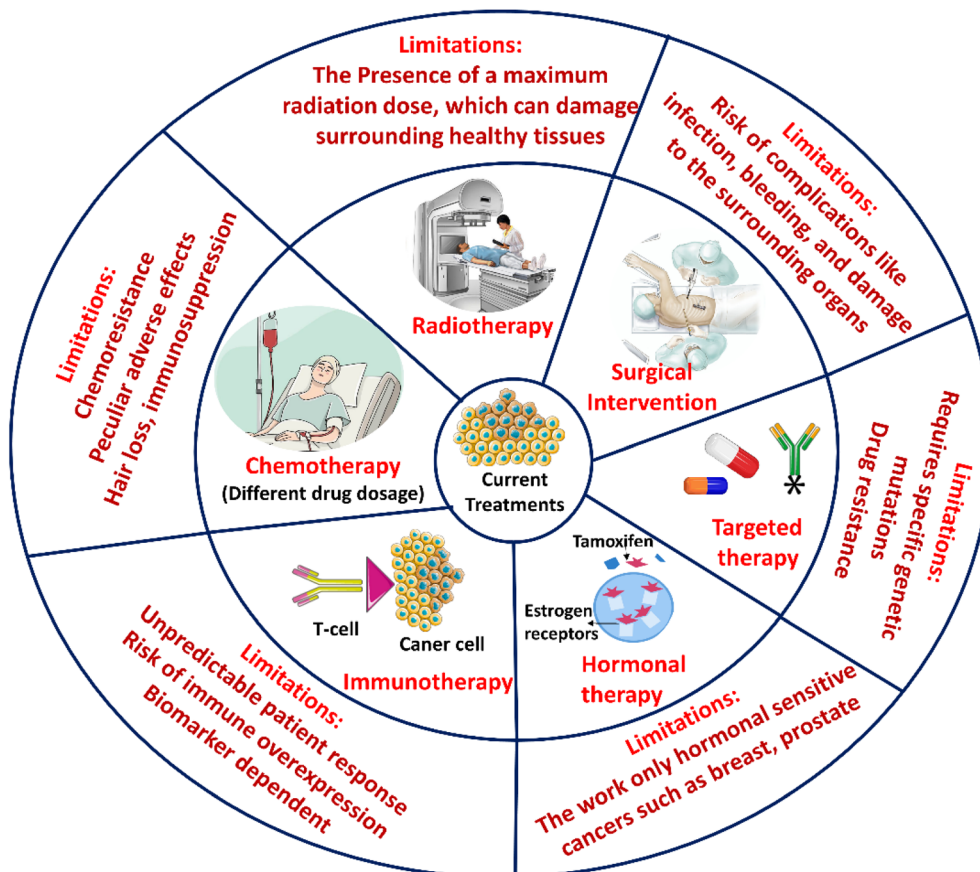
Limitations:
The Presence of a maximum radiation dose, which can damage surrounding healthy tissues

Limitations:
Risk of complications like infection, bleeding, and damage to the surrounding organs

Limitations:
Chemoresistance
Peculiar adverse effects
Hair loss, immunosuppression

Radiotherapy

Surgical Intervention

Chemotherapy
(Different drug dosage)

Current Treatments

Targeted therapy

Limitations:
Requires specific genetic mutations
Drug resistance

T-cell

Caner cell

Immunotherapy

Tamoxifen

Estrogen receptors

Hormonal therapy

Limitations:
Unpredictable patient response
Risk of immune overexpression
Biomarker dependent

Limitations:
The work only hormonal sensitive cancers such as breast, prostate